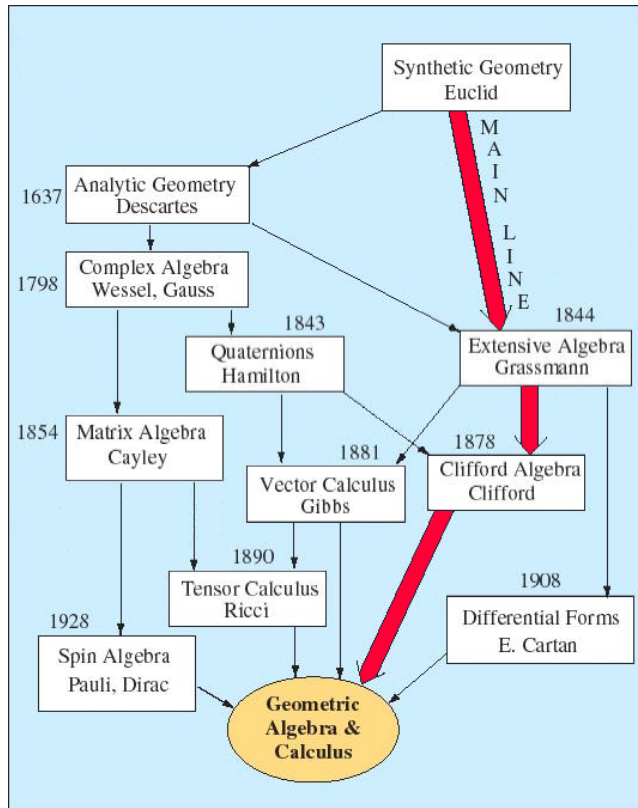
Synthetic Geometry
Euclid

MAIN LINE

1637 Analytic Geometry
Descartes

1798 Complex Algebra
Wessel, Gauss

1843 Quaternions
Hamilton

1844 Extensive Algebra
Grassmann

1854 Matrix Algebra
Cayley

1881 Vector Calculus
Gibbs

1878 Clifford Algebra
Clifford

1890 Tensor Calculus
Ricci

1908 Differential Forms
E. Cartan

1928 Spin Algebra
Pauli, Dirac

Geometric
Algebra &
Calculus